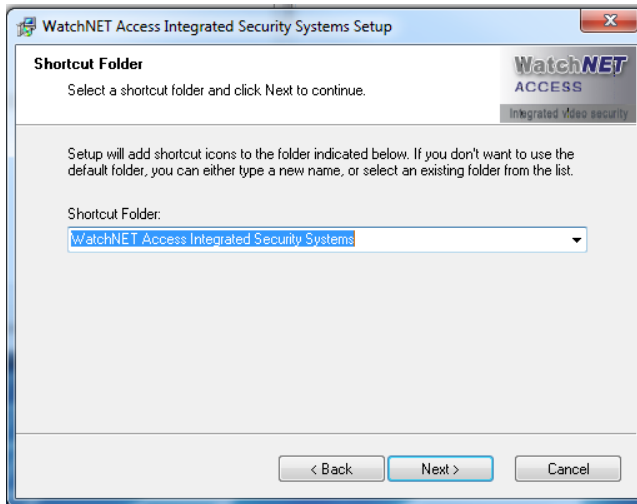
WatchNET Access Integrated Security Systems Setup

Shortcut Folder

Select a shortcut folder and click Next to continue.

WatchNET
ACCESS
Integrated video security

Setup will add shortcut icons to the folder indicated below. If you don't want to use the default folder, you can either type a new name, or select an existing folder from the list.

Shortcut Folder:

WatchNET Access Integrated Security Systems

< Back
Next >
Cancel